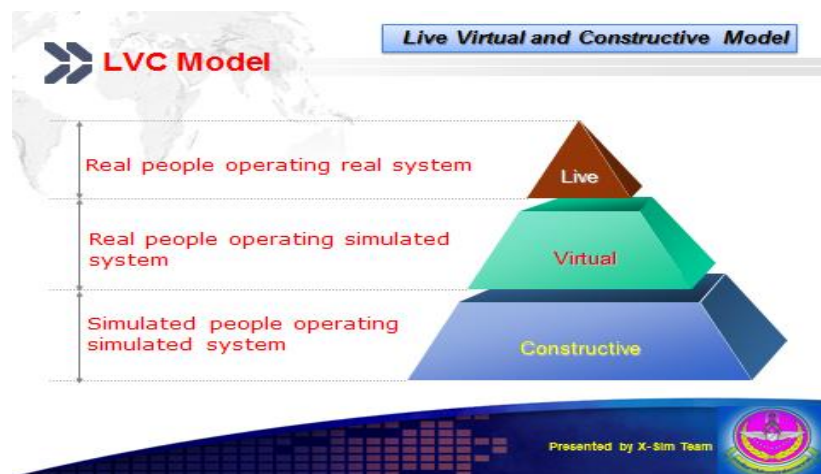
Live Virtual and Constructive Model

LVC Model

Real people operating real system

Live

Real people operating simulated system

Virtual

Simulated people operating simulated system

Constructive

Presented by X-Sim Team